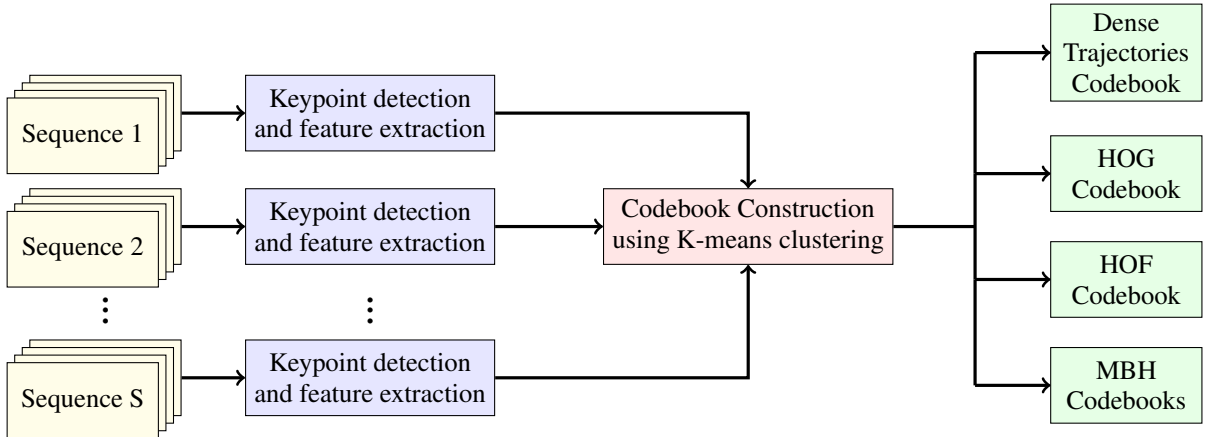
Sequence 1

Sequence 2

⋮

Sequence S

Keypoint detection and feature extraction

Keypoint detection and feature extraction

⋮

Keypoint detection and feature extraction

Codebook Construction using K-means clustering

Dense Trajectories Codebook

HOG Codebook

HOF Codebook

MBH Codebooks